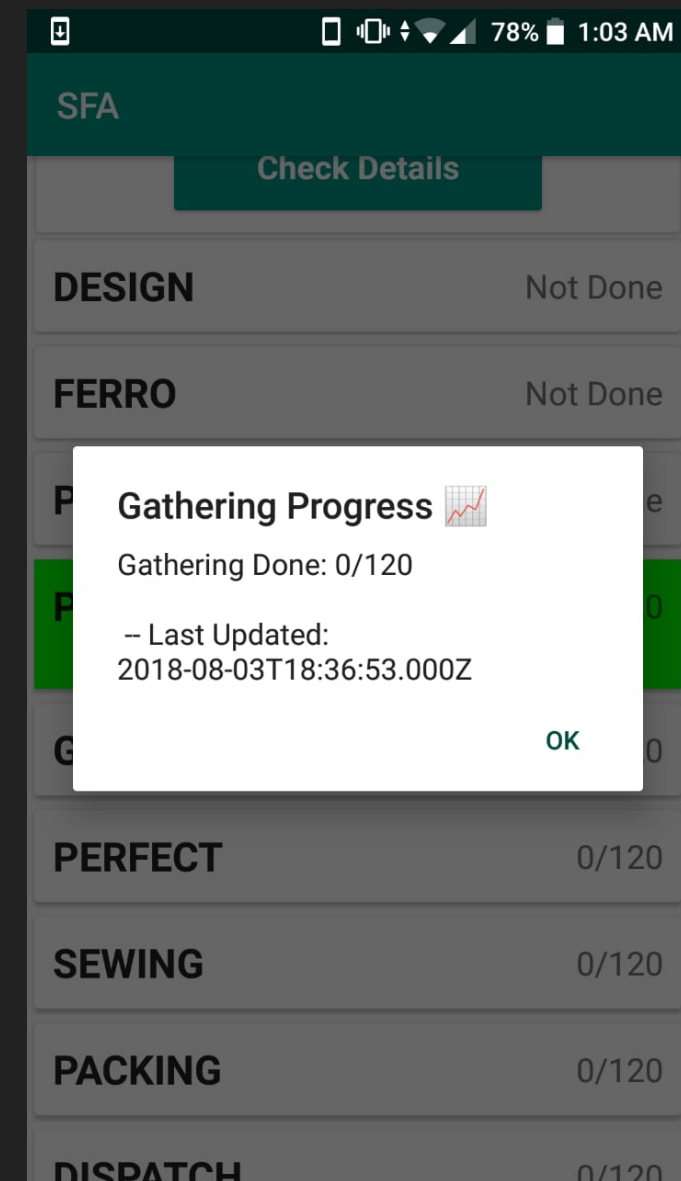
78% 1:03 AM

SFA

Check Details

DESIGN Not Done

FERRO Not Done

P e

P 0

G 0

Gathering Progress 📈

Gathering Done: 0/120

-- Last Updated: 2018-08-03T18:36:53.000Z

OK

PERFECT 0/120

SEWING 0/120

PACKING 0/120

DISPATCH 0/120